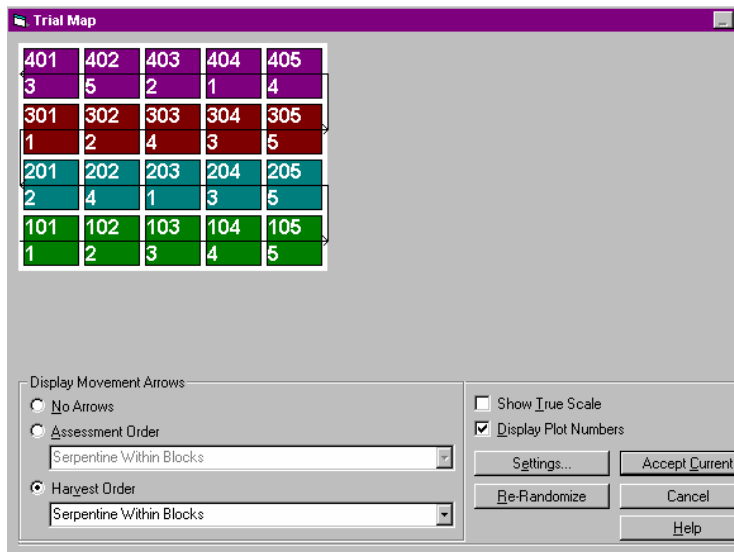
Trial Map

| 401 3 | 402 5 | 403 2 | 404 1 | 405 4 |
|---|---|---|---|---|
| 301 1 | 302 2 | 303 4 | 304 3 | 305 5 |
| 201 2 | 202 4 | 203 1 | 204 3 | 205 5 |
| 101 1 | 102 2 | 103 3 | 104 4 | 105 5 |

Display Movement Arrows
No Arrows
Assessment Order
Serpentine Within Blocks
Harvest Order
Serpentine Within Blocks

Show True Scale
Display Plot Numbers
Settings...
Accept Current
Re-Randomize
Cancel
Help